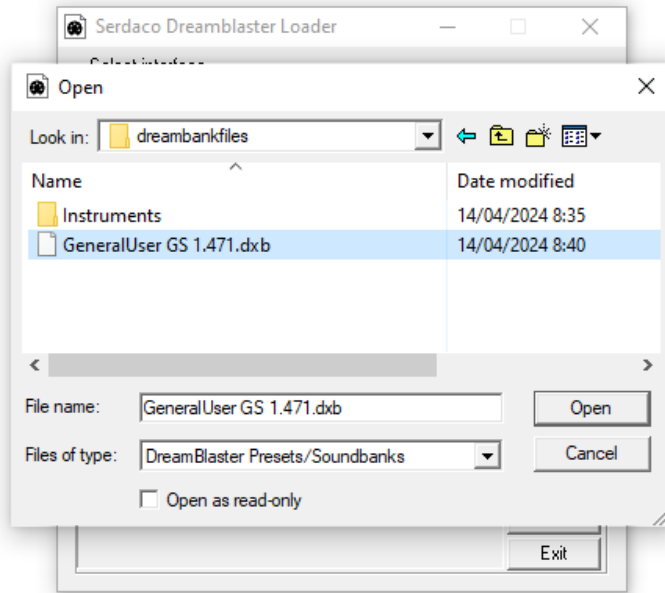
Serdaco Dreamblaster Loader

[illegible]

Open

Look in: dreambankfiles

Name
Date modified
Instruments
14/04/2024 8:35
GeneralUser GS 1.471.dxb
14/04/2024 8:40

File name: GeneralUser GS 1.471.dxb
Open
Files of type: DreamBlaster Presets/Soundbanks
Cancel
Open as read-only

Exit